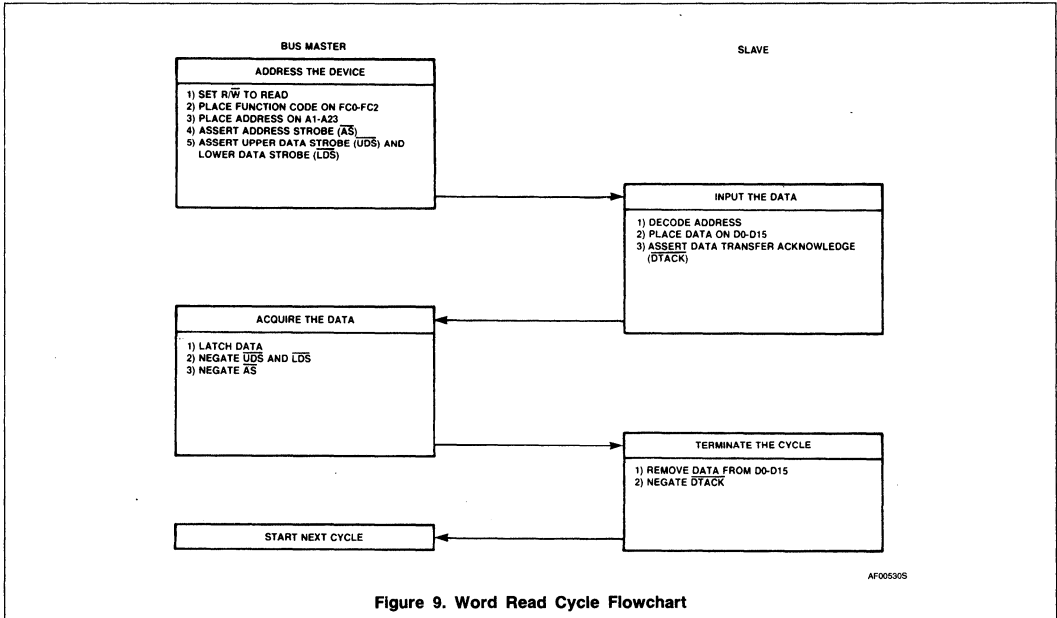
BUS MASTER

SLAVE

ADDRESS THE DEVICE

1) SET $R/\overline{W}$ TO READ
2) PLACE FUNCTION CODE ON FC0-FC2
3) PLACE ADDRESS ON A1-A23
4) ASSERT ADDRESS STROBE ($\overline{AS}$)
5) ASSERT UPPER DATA STROBE ($\overline{UDS}$) AND LOWER DATA STROBE ($\overline{LDS}$)

INPUT THE DATA

1) DECODE ADDRESS
2) PLACE DATA ON D0-D15
3) ASSERT DATA TRANSFER ACKNOWLEDGE ($\overline{DTACK}$)

ACQUIRE THE DATA

1) LATCH DATA
2) NEGATE $\overline{UDS}$ AND $\overline{LDS}$
3) NEGATE $\overline{AS}$

TERMINATE THE CYCLE

1) REMOVE DATA FROM D0-D15
2) NEGATE $\overline{DTACK}$

START NEXT CYCLE

AF00530S

Figure 9. Word Read Cycle Flowchart